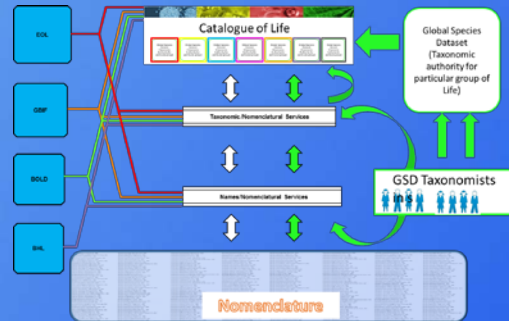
EOL

GBIF

BOLD

BHL

Catalogue of Life

Global Species Dataset (Taxonomic authority for particular group of Life)

Taxonomic/Nomenclatural Services

Names/Nomenclatural Services

GSD Taxonomists

Nomenclature